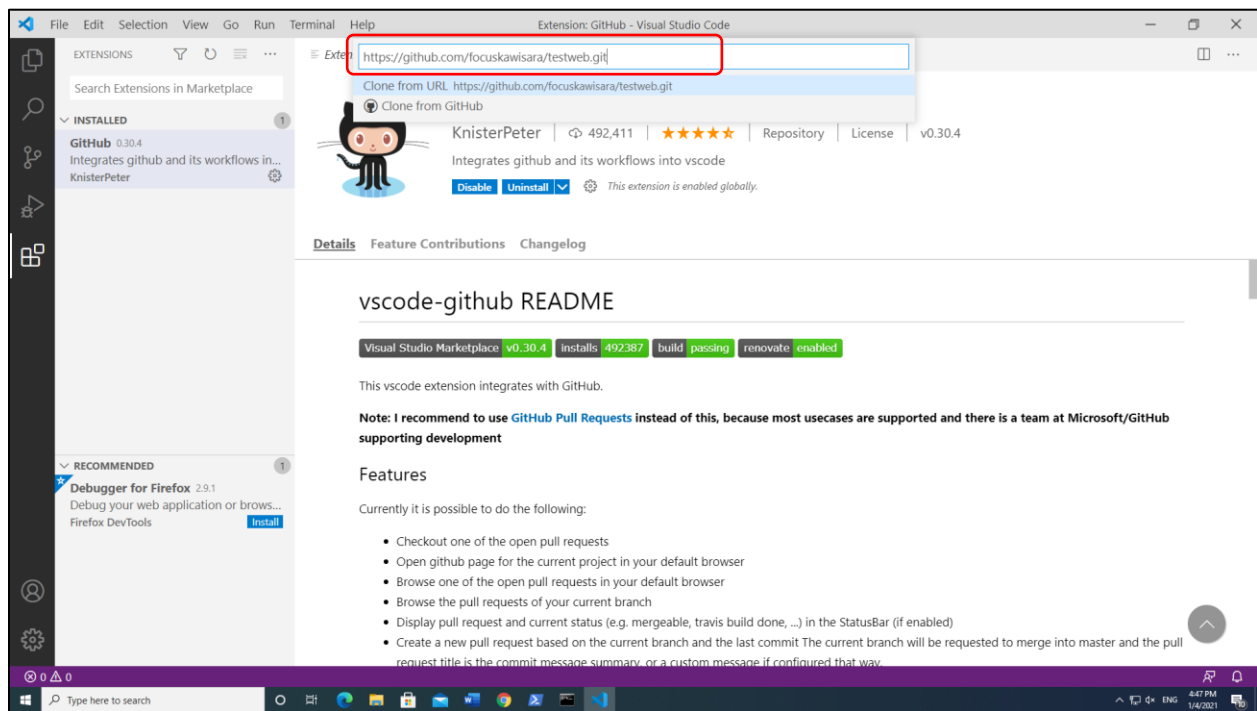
File Edit Selection View Go Run Terminal Help

Extension: GitHub - Visual Studio Code

EXTENSIONS

Search Extensions in Marketplace

INSTALLED 1

GitHub 0.30.4
Integrates github and its workflows in...
KnisterPeter

Exten

https://github.com/focuskawisara/testweb.git

Clone from URL https://github.com/focuskawisara/testweb.git
Clone from GitHub

KnisterPeter | 492,411 | ★★★★★ | Repository | License | v0.30.4

Integrates github and its workflows into vscode

Disable Uninstall This extension is enabled globally.

Details Feature Contributions Changelog

vscode-github README

| Visual Studio Marketplace | v0.30.4 | installs | 492387 | build | passing | renovate | enabled |
|---|---|---|---|---|---|---|---|

This vscode extension integrates with GitHub.

Note: I recommend to use GitHub Pull Requests instead of this, because most usecases are supported and there is a team at Microsoft/GitHub supporting development

Features

Currently it is possible to do the following:

- Checkout one of the open pull requests
- Open github page for the current project in your default browser
- Browse one of the open pull requests in your default browser
- Browse the pull requests of your current branch
- Display pull request and current status (e.g. mergeable, travis build done, ...) in the StatusBar (if enabled)
- Create a new pull request based on the current branch and the last commit The current branch will be requested to merge into master and the pull request title is the commit message summary, or a custom message if configured that way.

RECOMMENDED 1

Debugger for Firefox 2.9.1
Debug your web application or brows...
Firefox DevTools Install

⊗ 0 ⚠ 0

Type here to search

ENG 4:47 PM 1/4/2021